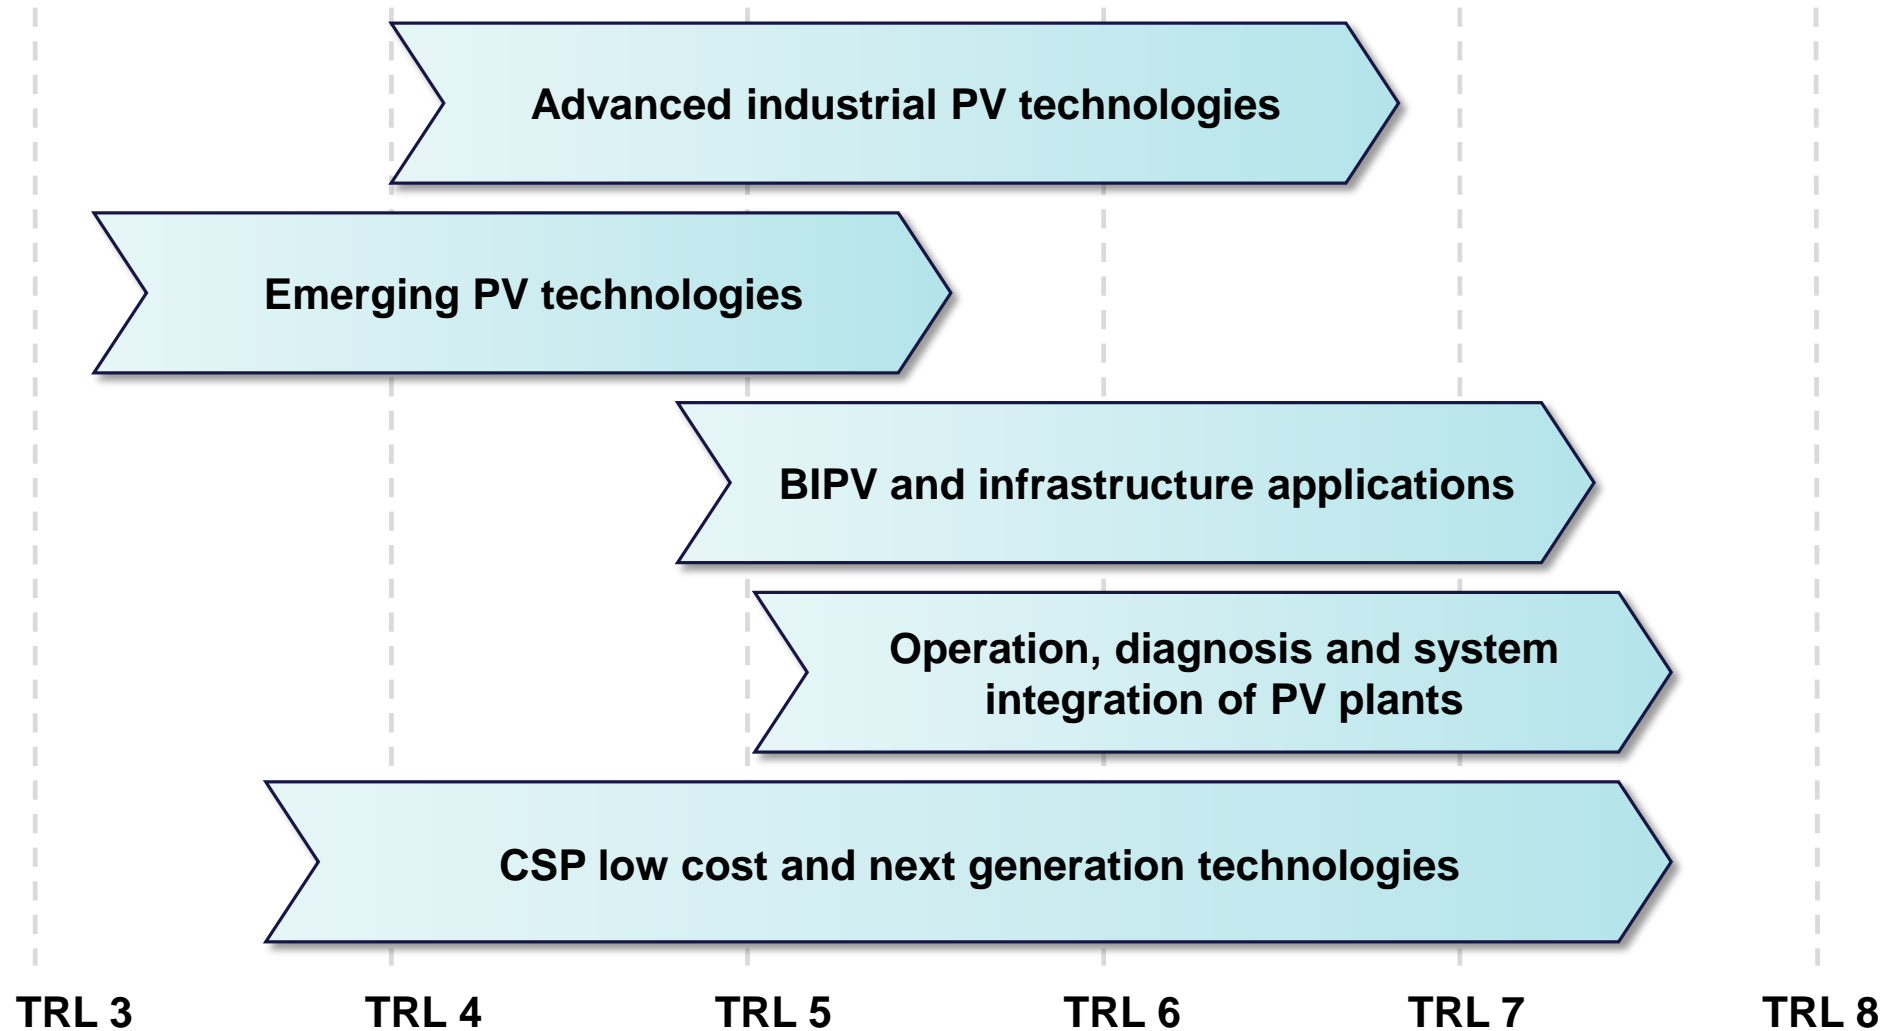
Advanced industrial PV technologies

Emerging PV technologies

BIPV and infrastructure applications

Operation, diagnosis and system integration of PV plants

CSP low cost and next generation technologies

TRL 3 TRL 4 TRL 5 TRL 6 TRL 7 TRL 8